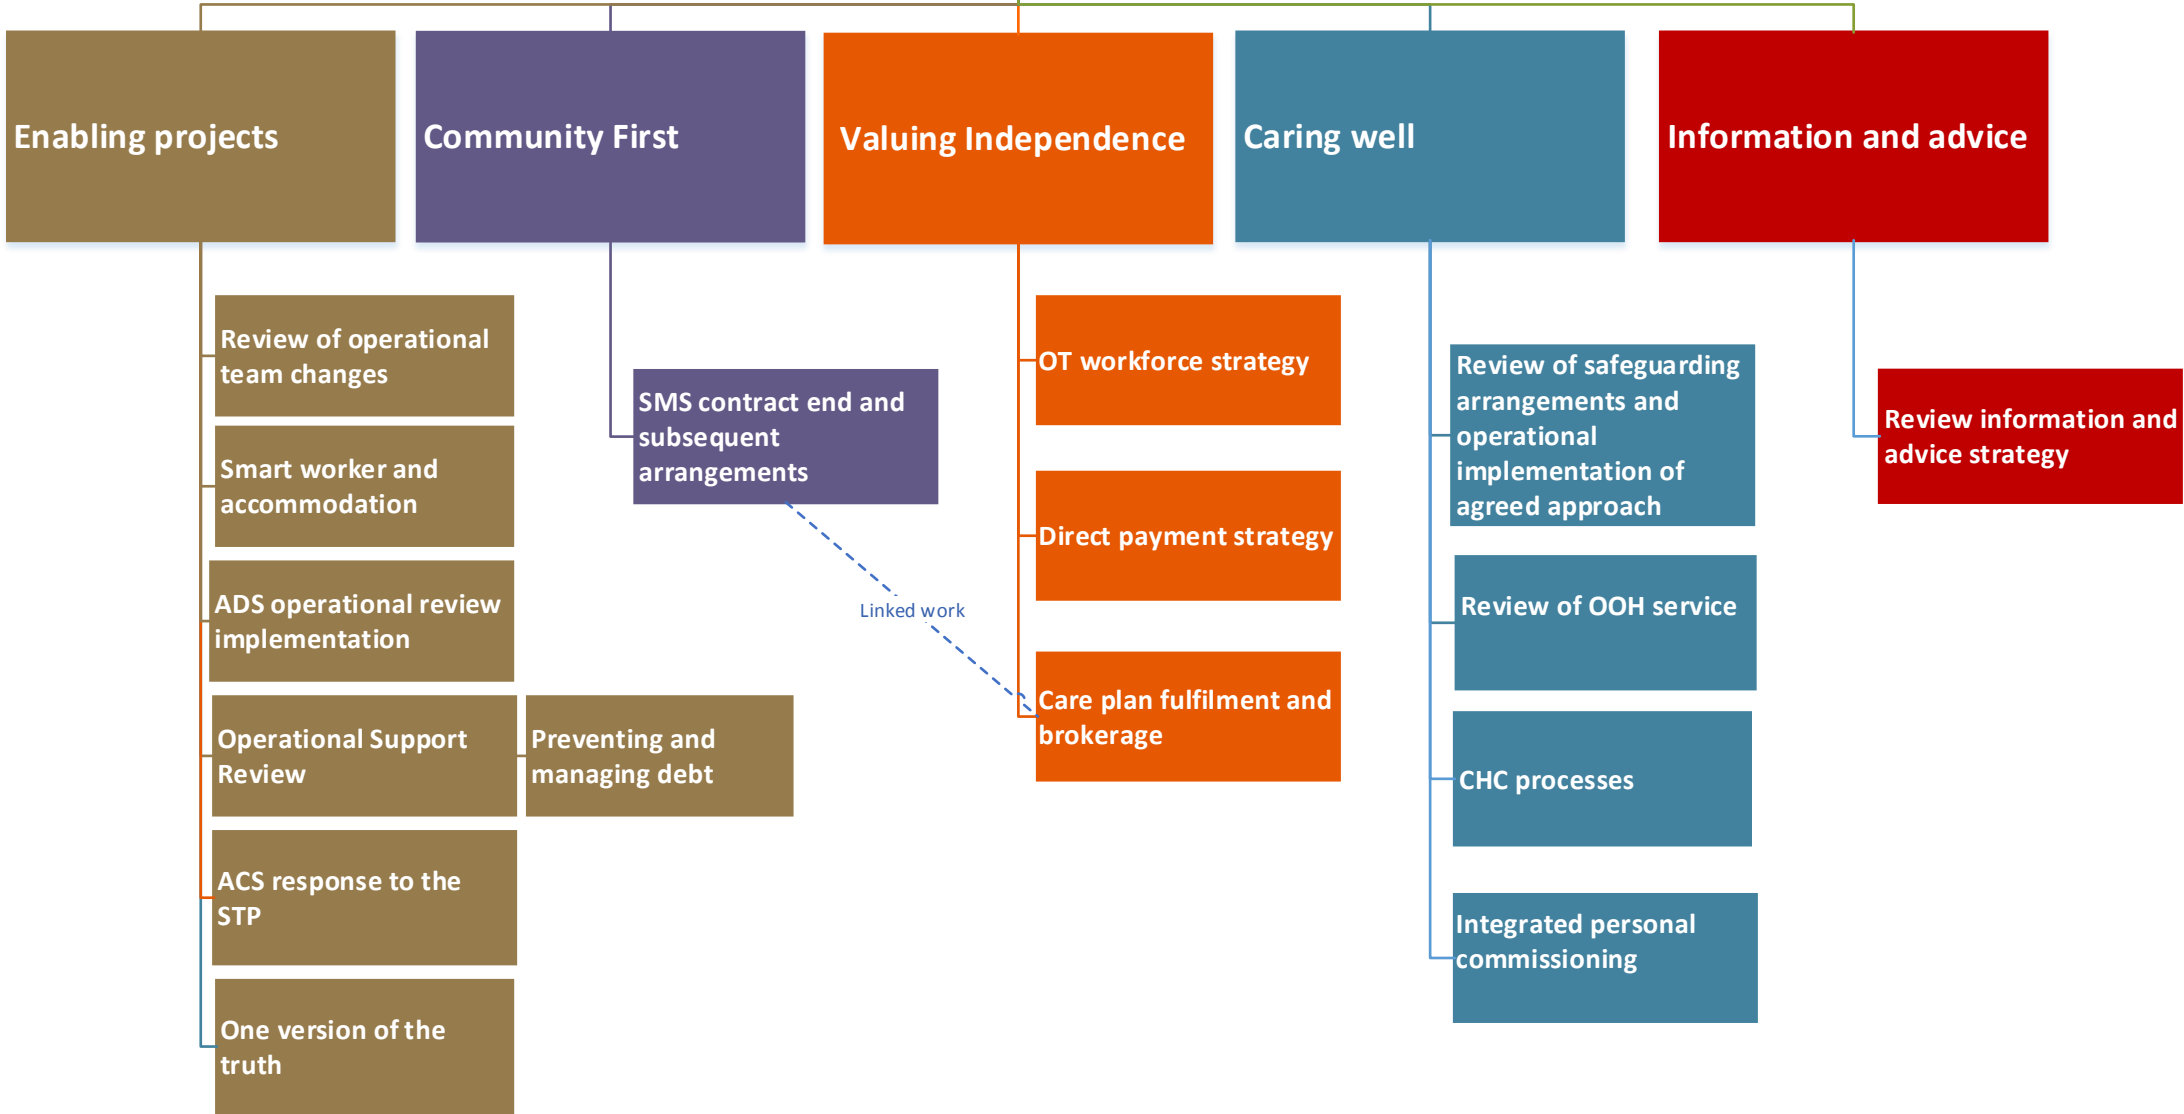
Enabling projects

Review of operational team changes

Smart worker and accommodation

ADS operational review implementation

Operational Support Review

Preventing and managing debt

ACS response to the STP

One version of the truth

Community First

SMS contract end and subsequent arrangements

Linked work

Valuing Independence

OT workforce strategy

Direct payment strategy

Care plan fulfilment and brokerage

Caring well

Review of safeguarding arrangements and operational implementation of agreed approach

Review of OOH service

CHC processes

Integrated personal commissioning

Information and advice

Review information and advice strategy